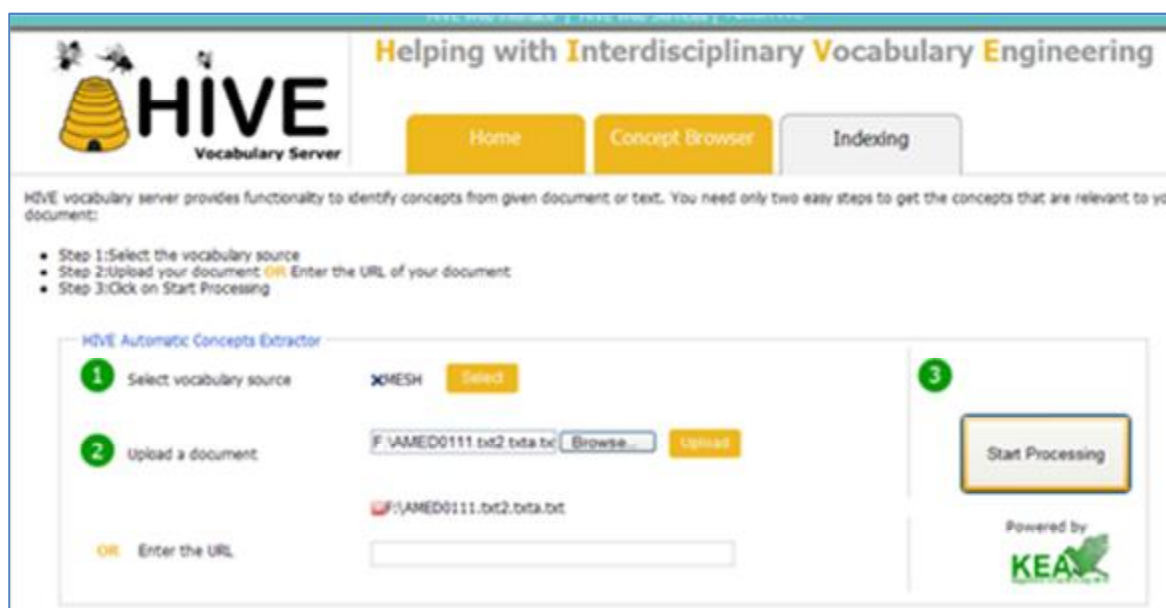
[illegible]

HIVE
Vocabulary Server

Helping with Interdisciplinary Vocabulary Engineering

Home
Concept Browser
Indexing

HIVE vocabulary server provides functionality to identify concepts from given document or text. You need only two easy steps to get the concepts that are relevant to yo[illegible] document:

- Step 1:Select the vocabulary source
- Step 2:Upload your document OR Enter the URL of your document
- Step 3:Click on Start Processing

HIVE Automatic Concepts Extractor

1 Select vocabulary source
XMESH
Select

2 Upload a document
F:\AMED0111.txt2.txta.txt
Browse...
Upload

F:\AMED0111.txt2.txta.txt

OR Enter the URL

3
Start Processing

Powered by
KEA